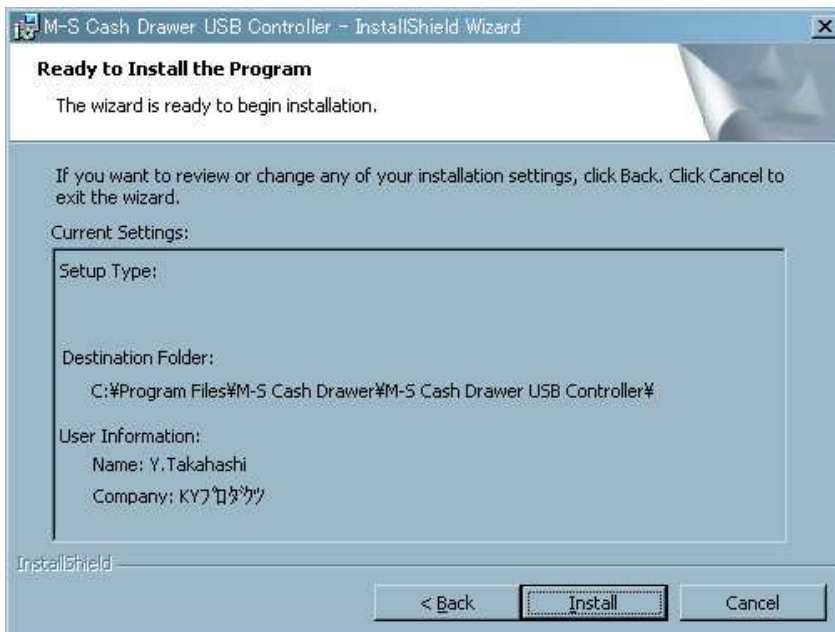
M-S Cash Drawer USB Controller - InstallShield Wizard

×

Ready to Install the Program

The wizard is ready to begin installation.

If you want to review or change any of your installation settings, click Back. Click Cancel to exit the wizard.

Current Settings:

Setup Type:

Destination Folder:

C:¥Program Files¥M-S Cash Drawer¥M-S Cash Drawer USB Controller¥

User Information:

Name: Y.Takahashi

Company: KYﾌﾟﾛﾀﾞｸﾂ

InstallShield

< Back

Install

Cancel